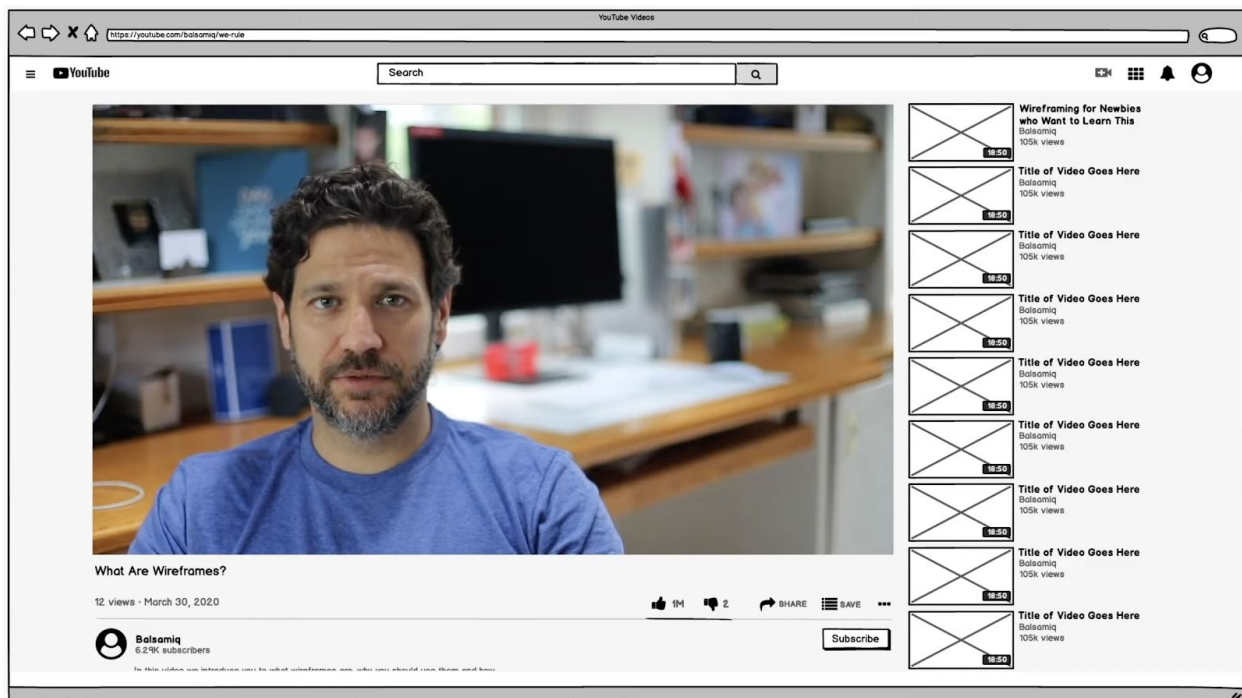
YouTube Videos

https://youtube.com/balsamiq/we-rule

YouTube

Search

Wireframing for Newbies who Want to Learn This
Balsamiq
105k views
18:50

Title of Video Goes Here
Balsamiq
105k views
18:50

Title of Video Goes Here
Balsamiq
105k views
18:50

Title of Video Goes Here
Balsamiq
105k views
18:50

Title of Video Goes Here
Balsamiq
105k views
18:50

Title of Video Goes Here
Balsamiq
105k views
18:50

Title of Video Goes Here
Balsamiq
105k views
18:50

Title of Video Goes Here
Balsamiq
105k views
18:50

Title of Video Goes Here
Balsamiq
105k views
18:50

What Are Wireframes?

12 views · March 30, 2020

1M 2 SHARE SAVE •••

Balsamiq
6.29K subscribers

Subscribe

In this video we introduce you to what wireframes are, why you should use them and how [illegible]